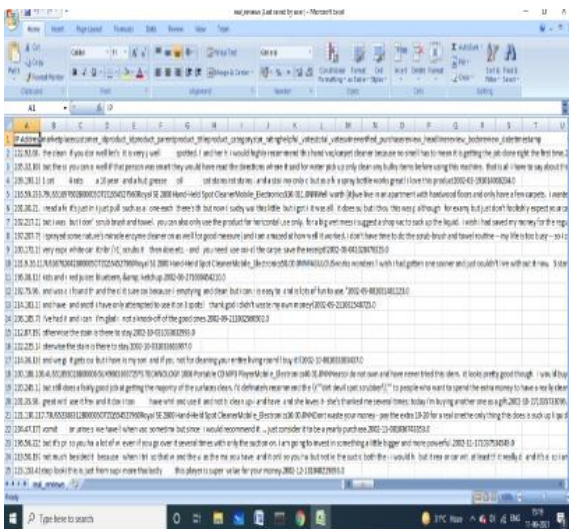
real_reviews (Last saved by user) - Microsoft Excel

Home Insert Page Layout Formulas Data Review View Team

Cut Copy Format Painter Clipboard Calibri Font Alignment Wrap Text Merge & Center General Number Conditional Formatting Format as Table Cell Styles Styles Insert Delete Format Cells AutoSum Fill Clear Sort & Filter Find & Select Editing

A1 IP

A B C D E F G H I J K L M N O P Q R S T U

1 IP Address marketplace customer_id product_id product_parent product_title product_category star_rating helpful_votes total_votes vine verified_purchase review_headline review_body review_date timestamp

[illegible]

real_reviews

Ready

Type here to search